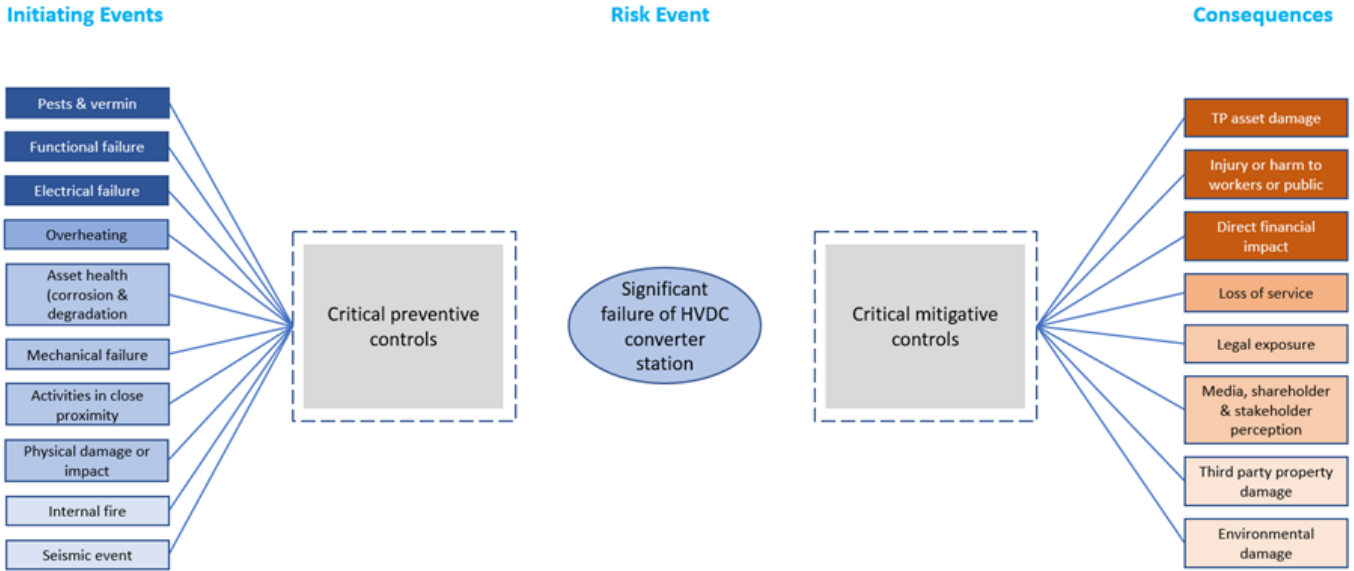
Initiating Events

Risk Event

Consequences

Pests & vermin

Functional failure

Electrical failure

Overheating

Asset health (corrosion & degradation

Mechanical failure

Activities in close proximity

Physical damage or impact

Internal fire

Seismic event

Critical preventive controls

Significant failure of HVDC converter station

Critical mitigative controls

TP asset damage

Injury or harm to workers or public

Direct financial impact

Loss of service

Legal exposure

Media, shareholder & stakeholder perception

Third party property damage

Environmental damage